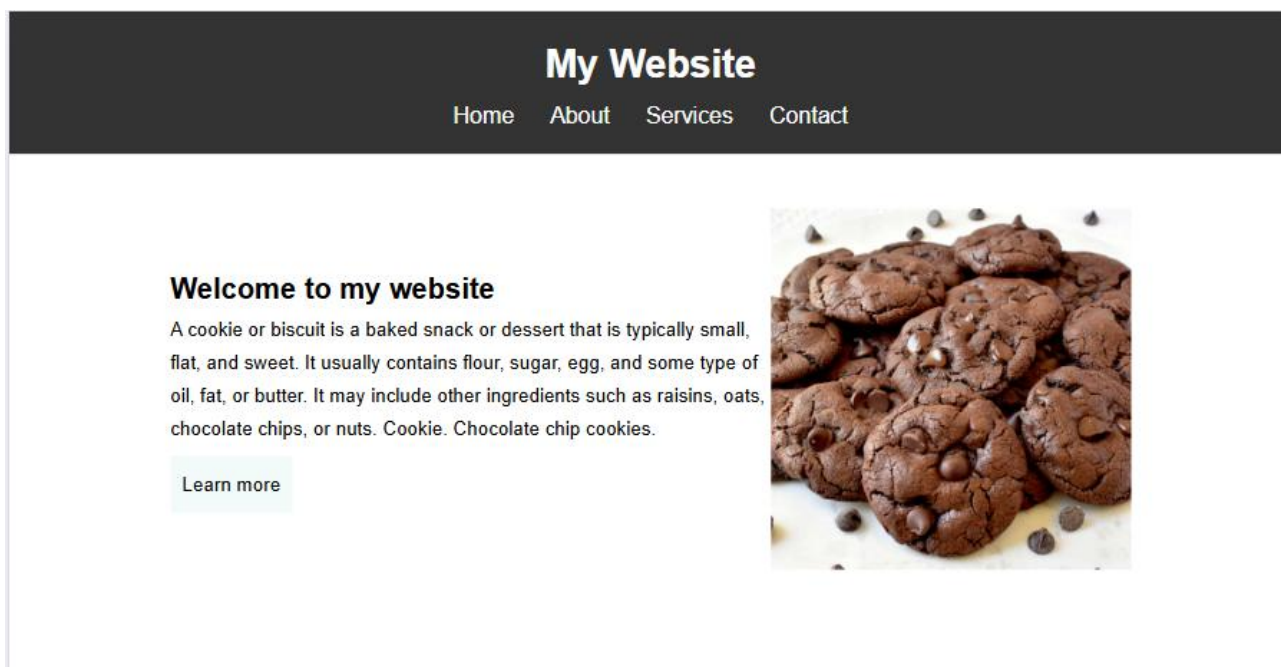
My Website

Home About Services Contact

Welcome to my website

A cookie or biscuit is a baked snack or dessert that is typically small, flat, and sweet. It usually contains flour, sugar, egg, and some type of oil, fat, or butter. It may include other ingredients such as raisins, oats, chocolate chips, or nuts. Cookie. Chocolate chip cookies.

Learn more